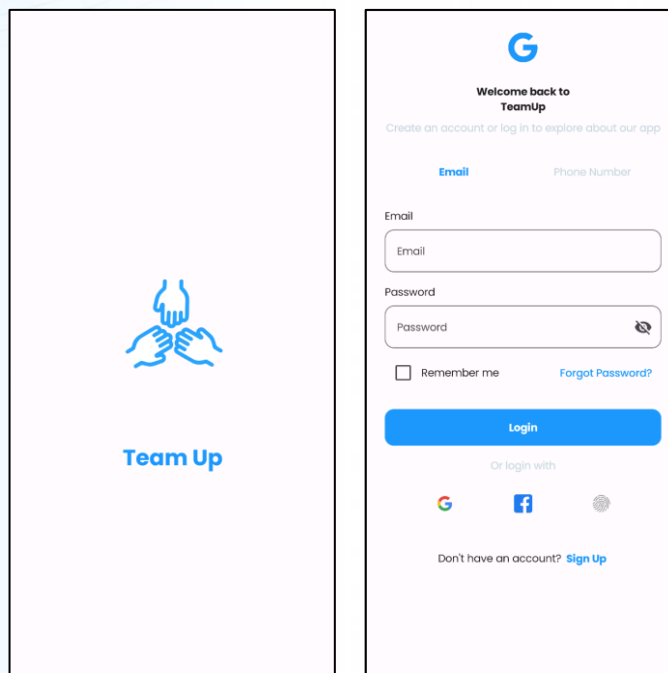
Team Up

G

Welcome back to TeamUp

Create an account or log in to explore about our app

Email

Phone Number

Email

Email

Password

Password

Remember me

Forgot Password?

Login

Or login with

Don't have an account? Sign Up